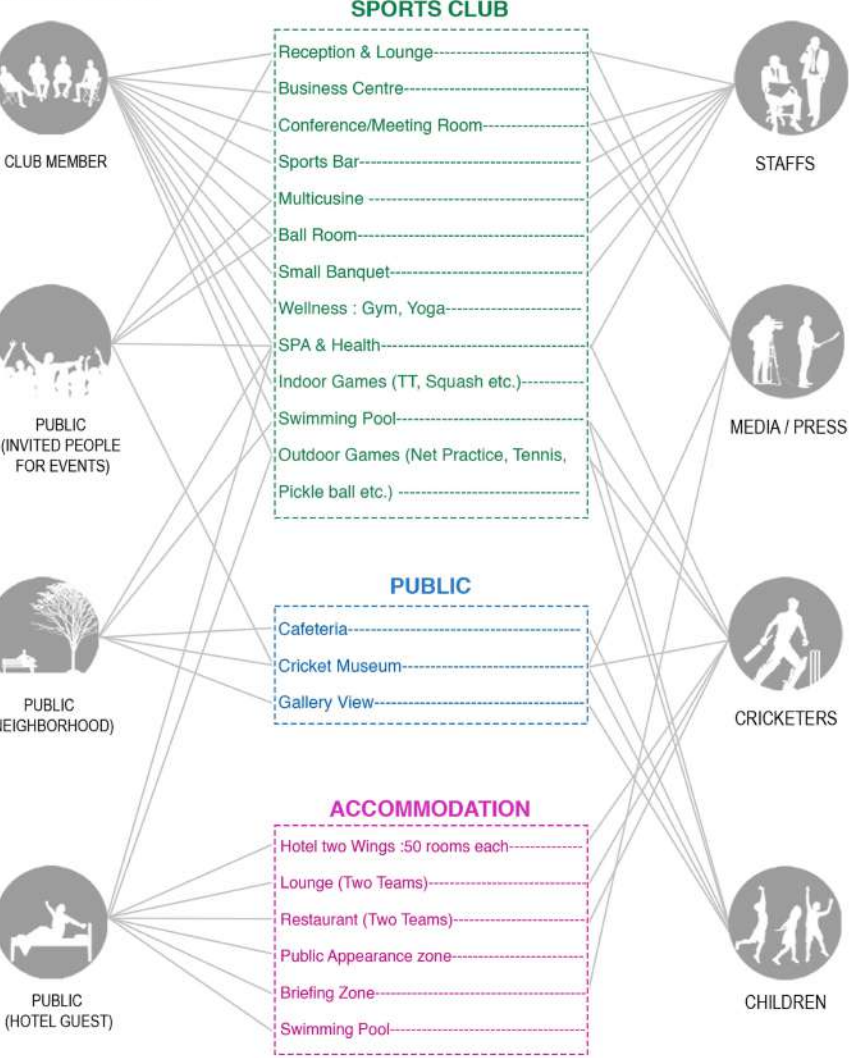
SPORTS CLUB

Reception & Lounge

Business Centre

Conference/Meeting Room

Sports Bar

Multicusine

Ball Room

Small Banquet

Wellness : Gym, Yoga

SPA & Health

Indoor Games (TT, Squash etc.)

Swimming Pool

Outdoor Games (Net Practice, Tennis, Pickle ball etc.)

PUBLIC

Cafeteria

Cricket Museum

Gallery View

ACCOMMODATION

Hotel two Wings :50 rooms each

Lounge (Two Teams)

Restaurant (Two Teams)

Public Appearance zone

Briefing Zone

Swimming Pool

CLUB MEMBER

PUBLIC (INVITED PEOPLE FOR EVENTS)

PUBLIC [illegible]EIGHBORHOOD)

PUBLIC (HOTEL GUEST)

STAFFS

MEDIA / PRESS

CRICKETERS

CHILDREN